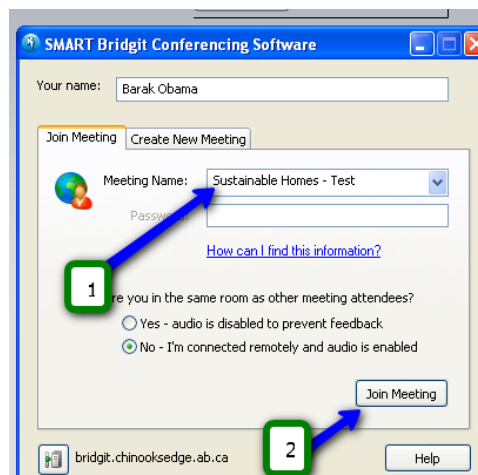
SMART Bridgit Conferencing Software

Your name: Barak Obama

Join Meeting | Create New Meeting

Meeting Name: Sustainable Homes - Test

Passw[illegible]

How can I find this information?

1

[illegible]re you in the same room as other meeting attendees?

Yes - audio is disabled to prevent feedback

No - I'm connected remotely and audio is enabled

Join Meeting

2

bridgit.chinooksedge.ab.ca

Help